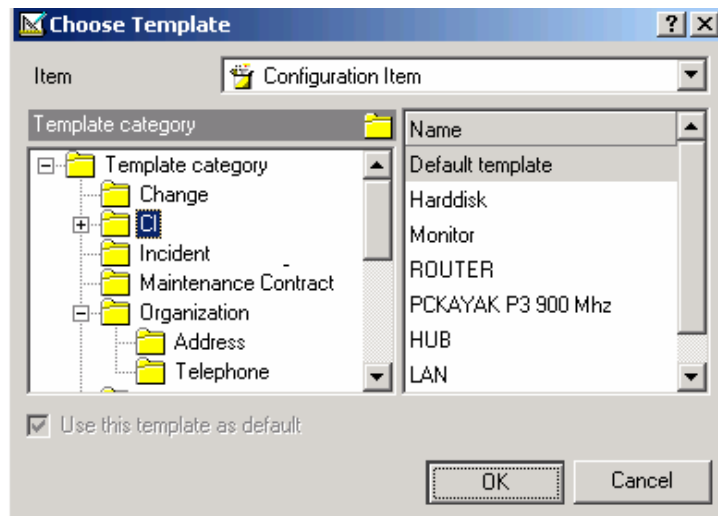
Choose Template

?

Item

Configuration Item

Template category

Template category

Change

CI

Incident

Maintenance Contract

Organization

Address

Telephone

Name

Default template

Harddisk

Monitor

ROUTER

PCKAYAK P3 900 Mhz

HUB

LAN

Use this template as default

OK

Cancel